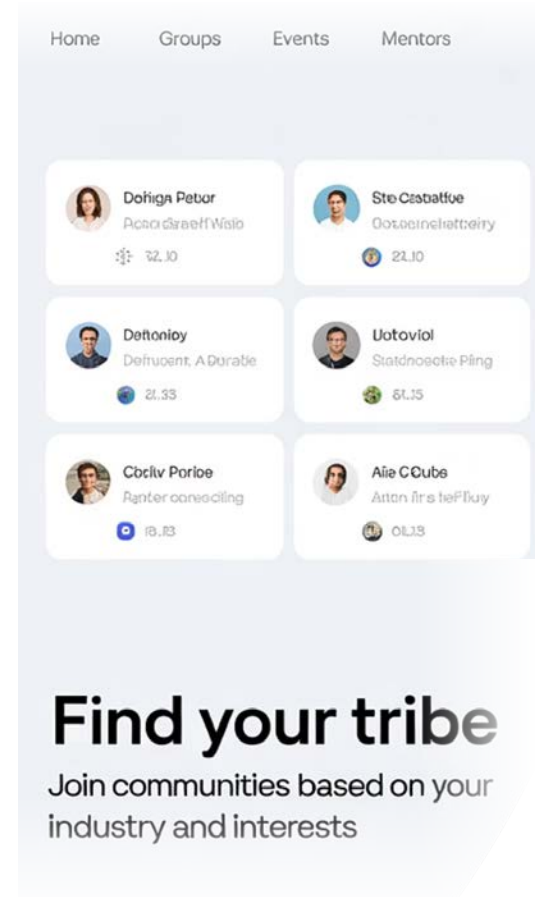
Home Groups Events Mentors

Dohiga Pebor
Acac draeff Wisio
32.10

Ste Csabatfoe
Ootoeinehatteiry
23.10

Deftoniby
Defruoent, A Durable
21.33

Uotoviol
Statdnoeche Pling
61.35

Cbeliv Porioe
Ranter conescling
18.13

Alie CCube
Atton ifrs teFlluy
01.13

Find your tribe
Join communities based on your industry and interests